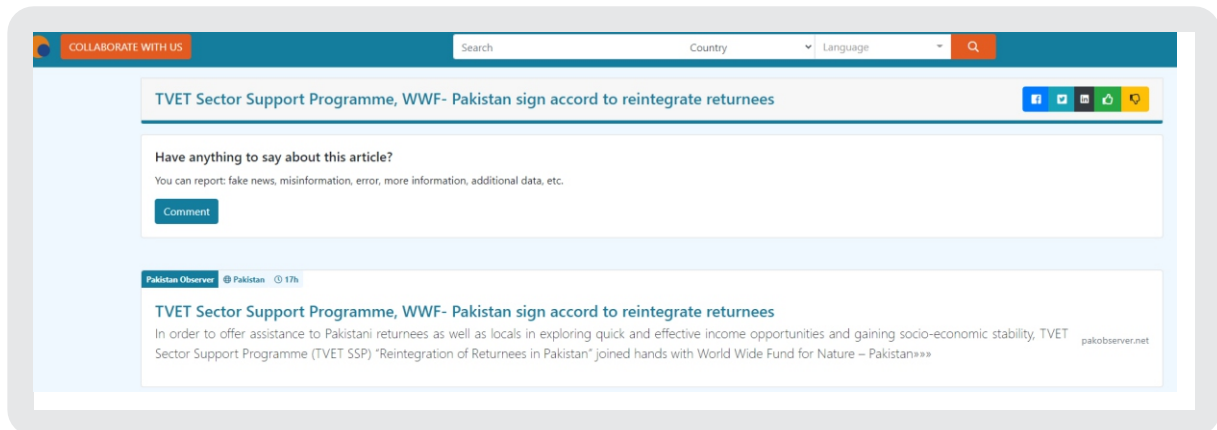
COLLABORATE WITH US

Search

Country

Language

TVET Sector Support Programme, WWF- Pakistan sign accord to reintegrate returnees

Have anything to say about this article?

You can report: fake news, misinformation, error, more information, additional data, etc.

Comment

Pakistan Observer Pakistan 17h

TVET Sector Support Programme, WWF- Pakistan sign accord to reintegrate returnees

In order to offer assistance to Pakistani returnees as well as locals in exploring quick and effective income opportunities and gaining socio-economic stability, TVET Sector Support Programme (TVET SSP) "Reintegration of Returnees in Pakistan" joined hands with World Wide Fund for Nature – Pakistan»»»

pakobserver.net